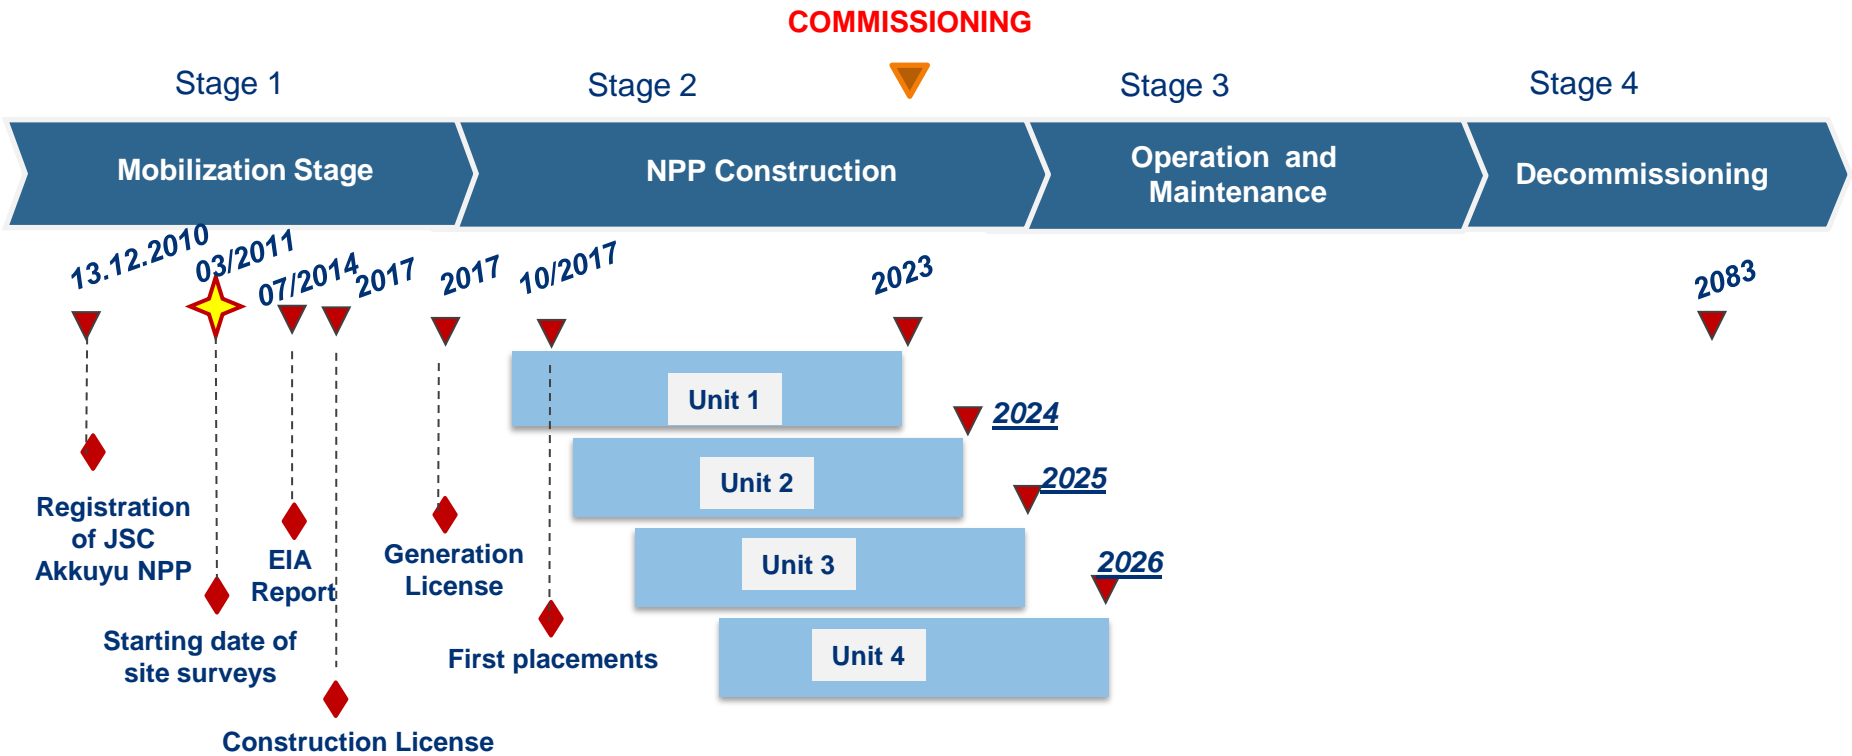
COMMISSIONING

Stage 1

Stage 2

Stage 3

Stage 4

Mobilization Stage

NPP Construction

Operation and Maintenance

Decommissioning

13.12.2010

03/2011

07/2014

2017

2017

10/2017

2023

2083

Unit 1

2024

Unit 2

2025

Unit 3

2026

Unit 4

Registration of JSC Akkuyu NPP

EIA Report

Generation License

Starting date of site surveys

First placements

Construction License